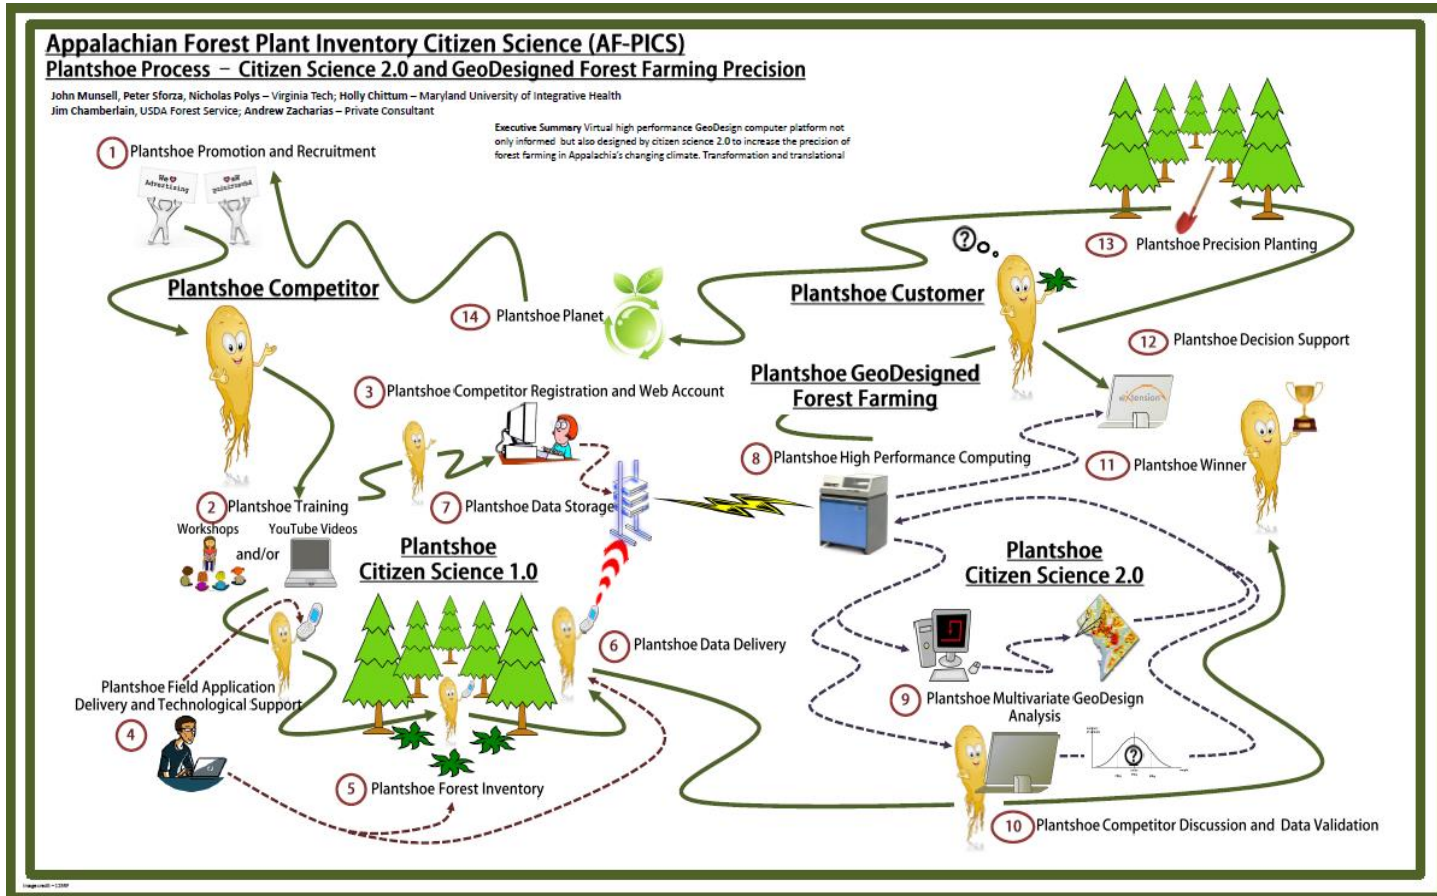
Appalachian Forest Plant Inventory Citizen Science (AF-PICS)
Plantshoe Process – Citizen Science 2.0 and GeoDesigned Forest Farming Precision

John Munsell, Peter Sforza, Nicholas Polys – Virginia Tech; Holly Chittum – Maryland University of Integrative Health
Jim Chamberlain, USDA Forest Service; Andrew Zacharias – Private Consultant

Executive Summary Virtual high performance GeoDesign computer platform not only informed but also designed by citizen science 2.0 to increase the precision of forest farming in Appalachia's changing climate. Transformation and translational

1 Plantshoe Promotion and Recruitment

We ♥ Advertising

We ♥ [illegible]

Plantshoe Competitor

14 Plantshoe Planet

Plantshoe Customer

13 Plantshoe Precision Planting

12 Plantshoe Decision Support

3 Plantshoe Competitor Registration and Web Account

Plantshoe GeoDesigned Forest Farming

8 Plantshoe High Performance Computing

11 Plantshoe Winner

2 Plantshoe Training
Workshops YouTube Videos
and/or

7 Plantshoe Data Storage

Plantshoe Citizen Science 1.0

Plantshoe Citizen Science 2.0

6 Plantshoe Data Delivery

Plantshoe Field Application Delivery and Technological Support

4

9 Plantshoe Multivariate GeoDesign Analysis

5 Plantshoe Forest Inventory

10 Plantshoe Competitor Discussion and Data Validation

Image credit – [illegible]